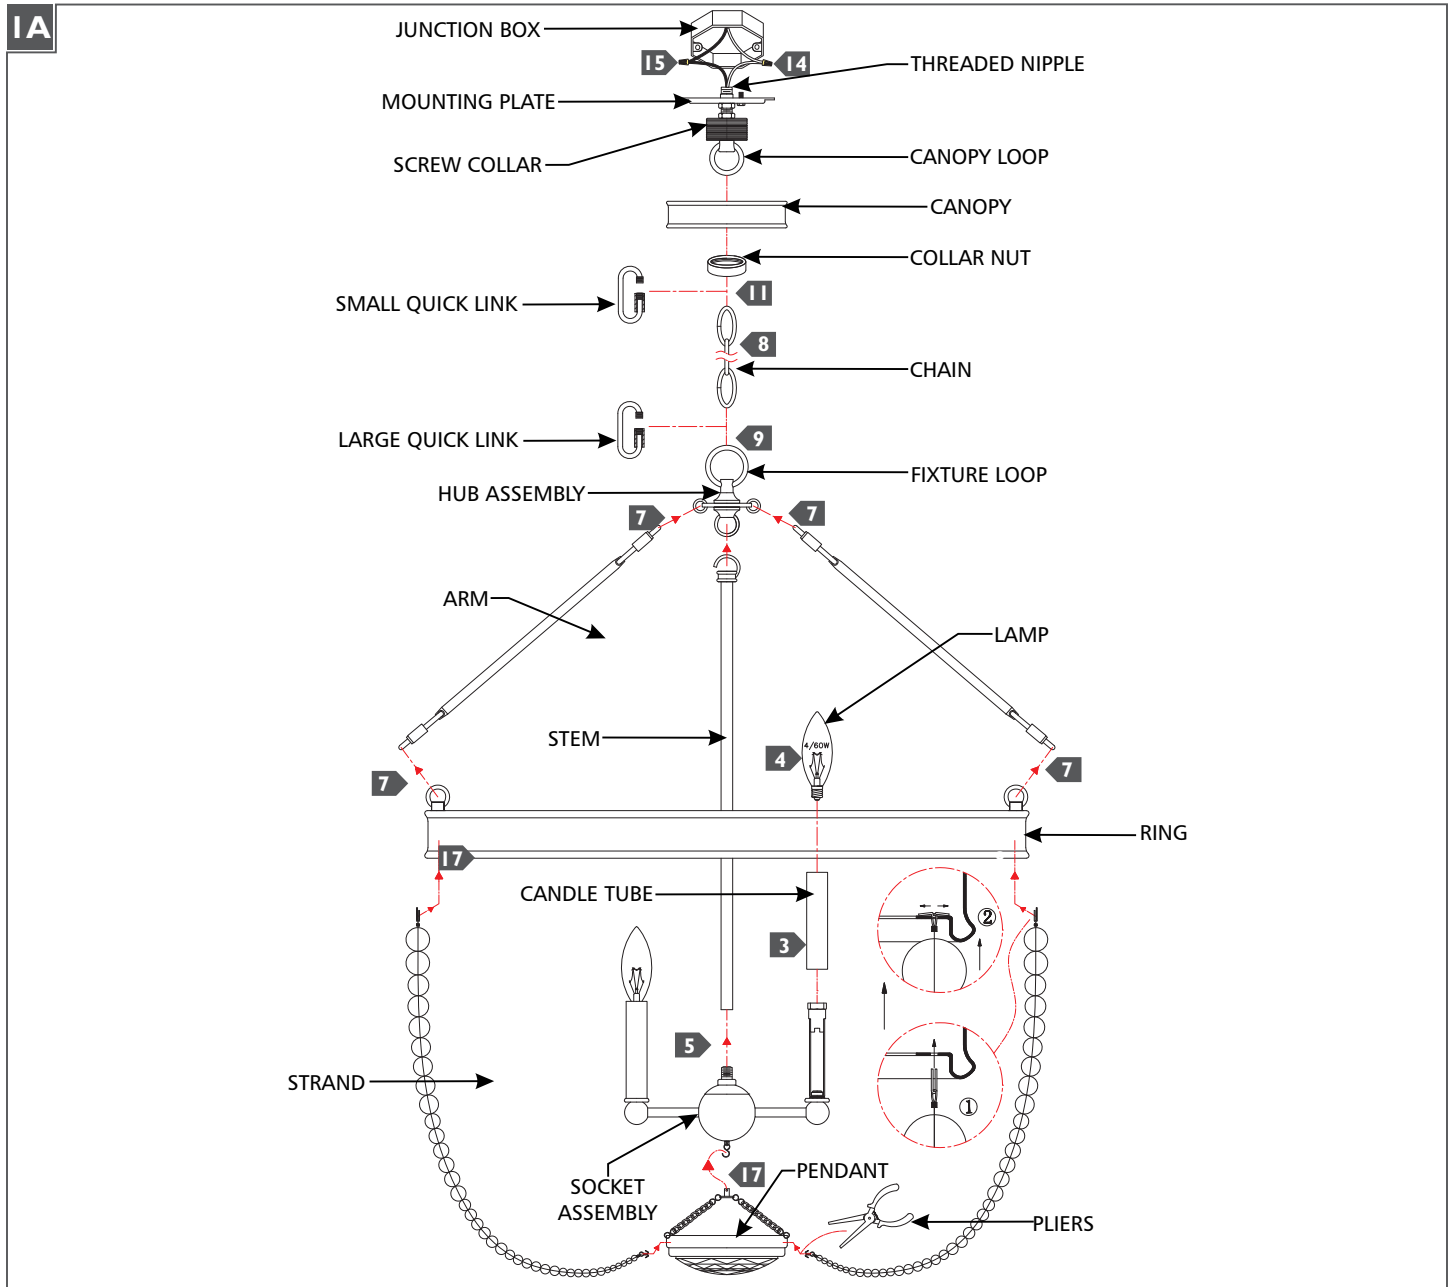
1A

JUNCTION BOX

15

14

THREADED NIPPLE

MOUNTING PLATE

SCREW COLLAR

CANOPY LOOP

CANOPY

COLLAR NUT

SMALL QUICK LINK

11

8

CHAIN

LARGE QUICK LINK

9

FIXTURE LOOP

HUB ASSEMBLY

7

7

ARM

LAMP

STEM

4

4/60W

7

7

RING

17

CANDLE TUBE

3

②

①

STRAND

5

SOCKET ASSEMBLY

17

PENDANT

PLIERS